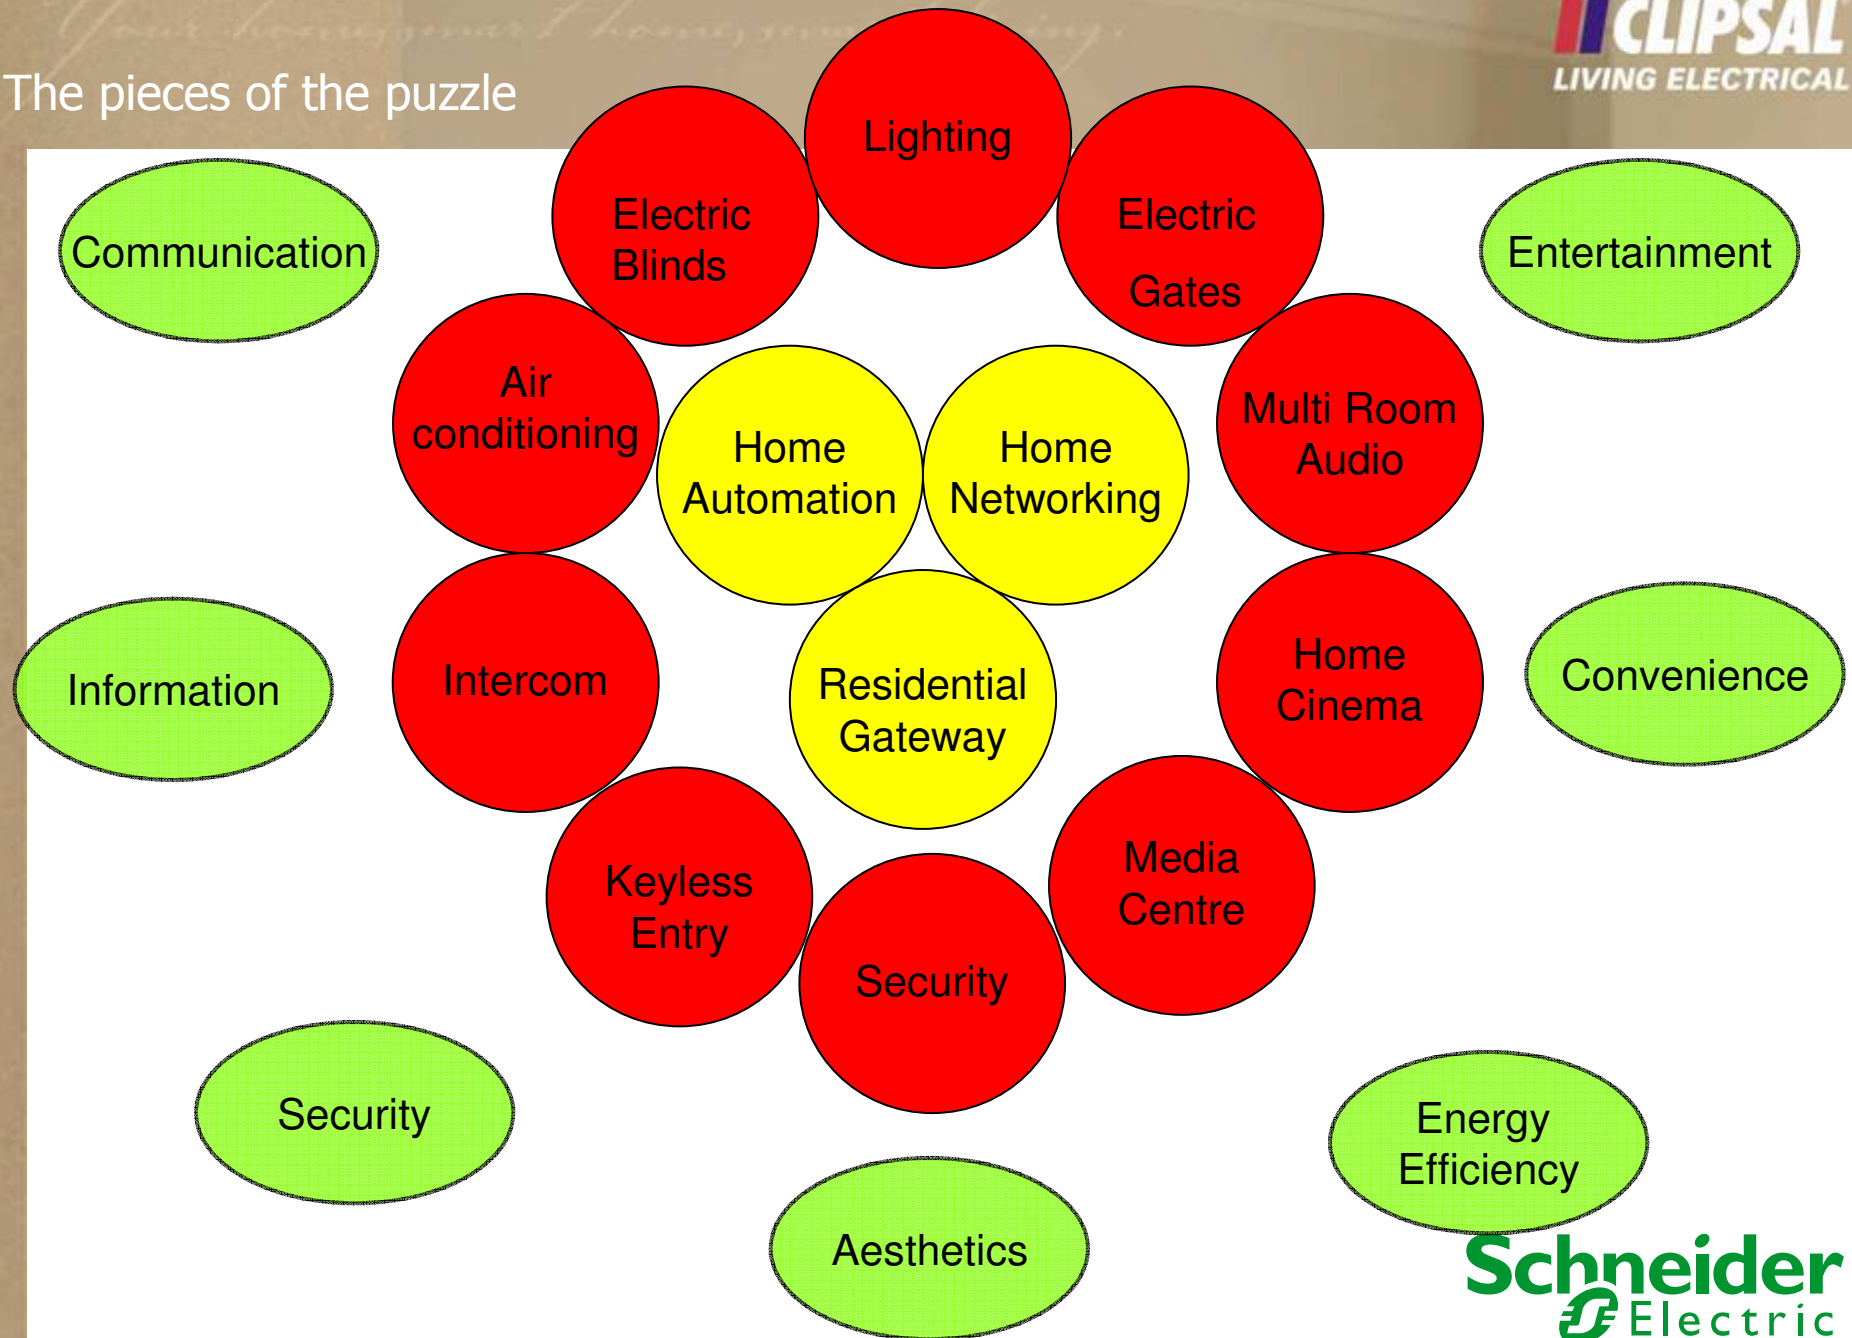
The pieces of the puzzle

CLIPSAL
LIVING ELECTRICAL

Communication

Lighting

Electric Blinds

Electric Gates

Entertainment

Air conditioning

Home Automation

Home Networking

Multi Room Audio

Information

Intercom

Residential Gateway

Home Cinema

Convenience

Keyless Entry

Security

Media Centre

Security

Aesthetics

Energy Efficiency

Schneider Electric